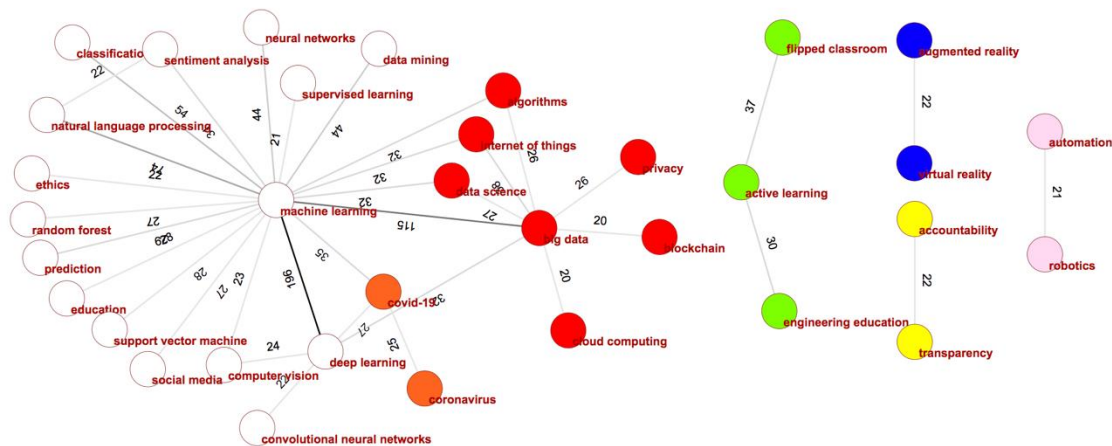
classificatio
sentiment analysis
neural networks
data mining
supervised learning
natural language processing
ethics
random forest
prediction
education
support vector machine
social media
computer vision
convolutional neural networks
machine learning
deep learning
covid-19
coronavirus
algorithms
internet of things
data science
big data
privacy
blockchain
cloud computing
flipped classroom
active learning
engineering education
augmented reality
virtual reality
accountability
transparency
automation
robotics
22
54
36
44
21
44
32
32
32
27
22
27
27
62
28
28
23
27
196
35
115
27
26
20
20
26
33
27
25
24
23
37
30
22
22
21